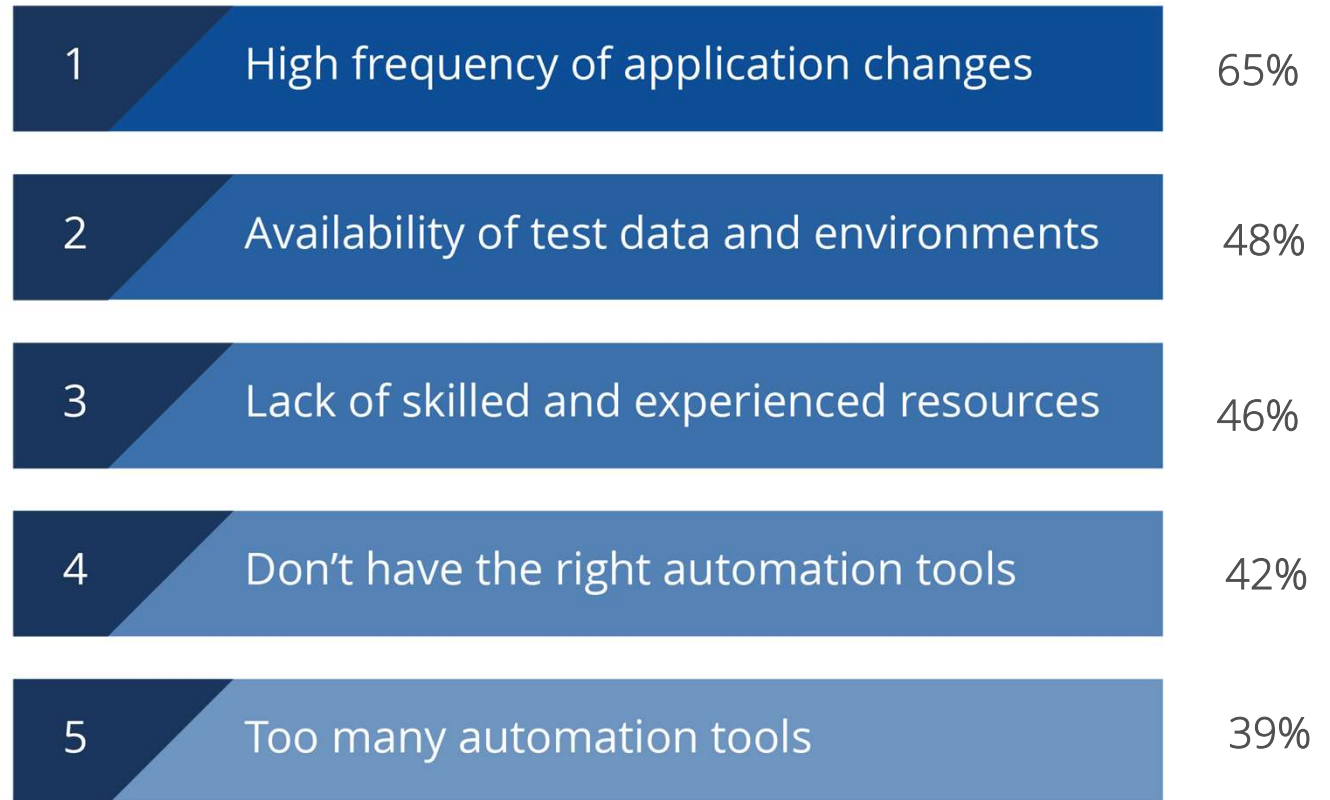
1 High frequency of application changes 65%

2 Availability of test data and environments 48%

3 Lack of skilled and experienced resources 46%

4 Don’t have the right automation tools 42%

5 Too many automation tools 39%